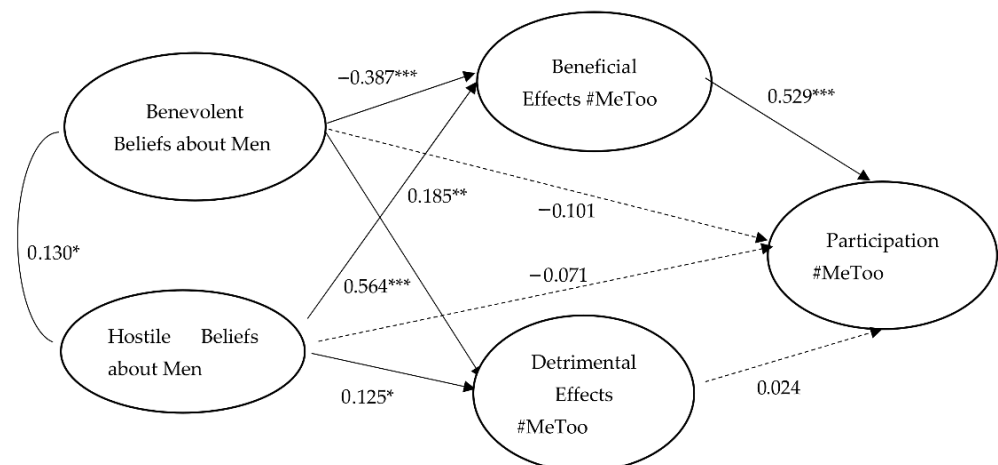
Benevolent Beliefs about Men

−0.387***

Beneficial Effects #MeToo

0.529***

0.185**

−0.101

0.130*

Participation #MeToo

−0.071

0.564***

Hostile Beliefs about Men

Detrimental Effects #MeToo

0.125*

0.024